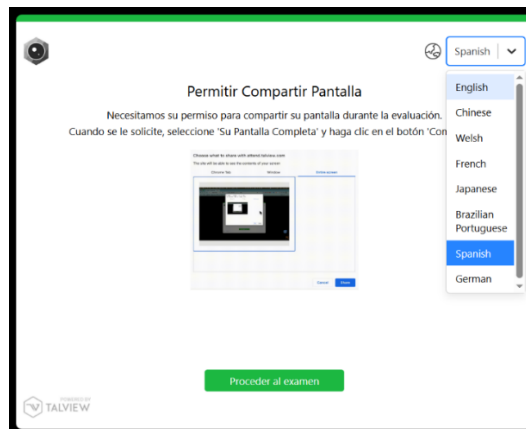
Spanish

English
Chinese
Welsh
French
Japanese
Brazilian Portuguese
Spanish
German

Permitir Compartir Pantalla

Necesitamos su permiso para compartir su pantalla durante la evaluación.
Cuando se le solicite, seleccione 'Su Pantalla Completa' y haga clic en el botón 'Com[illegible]

Choose what to share with attend.talview.com
The site will be able to see the contents of your screen
Chrome Tab Window Entire screen
Cancel Share

Proceder al examen

POWERED BY
TALVIEW